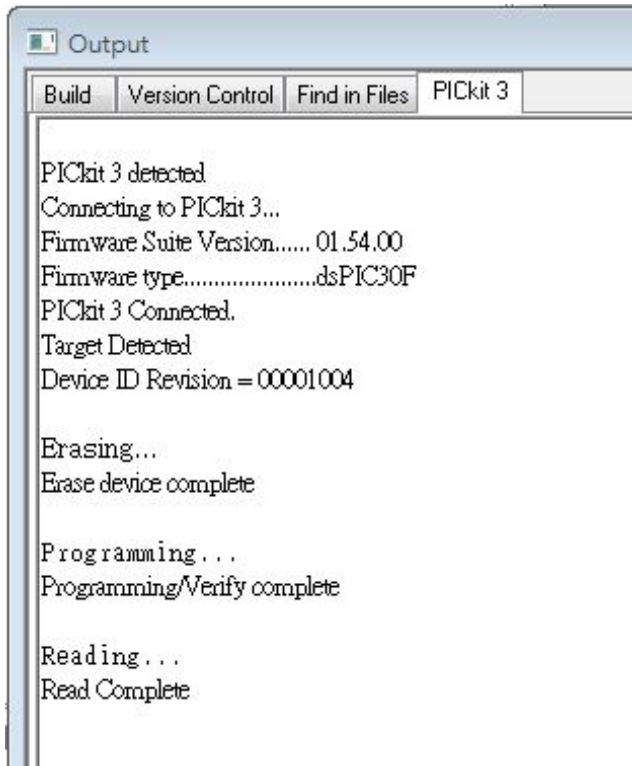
Output

Build | Version Control | Find in Files | PICkit 3

PICkit 3 detected
Connecting to PICkit 3...
Firmware Suite Version...... 01.54.00
Firmware type......................dsPIC30F
PICkit 3 Connected.
Target Detected
Device ID Revision = 00001004

Erasing...
Erase device complete

Programming...
Programming/Verify complete

Reading...
Read Complete